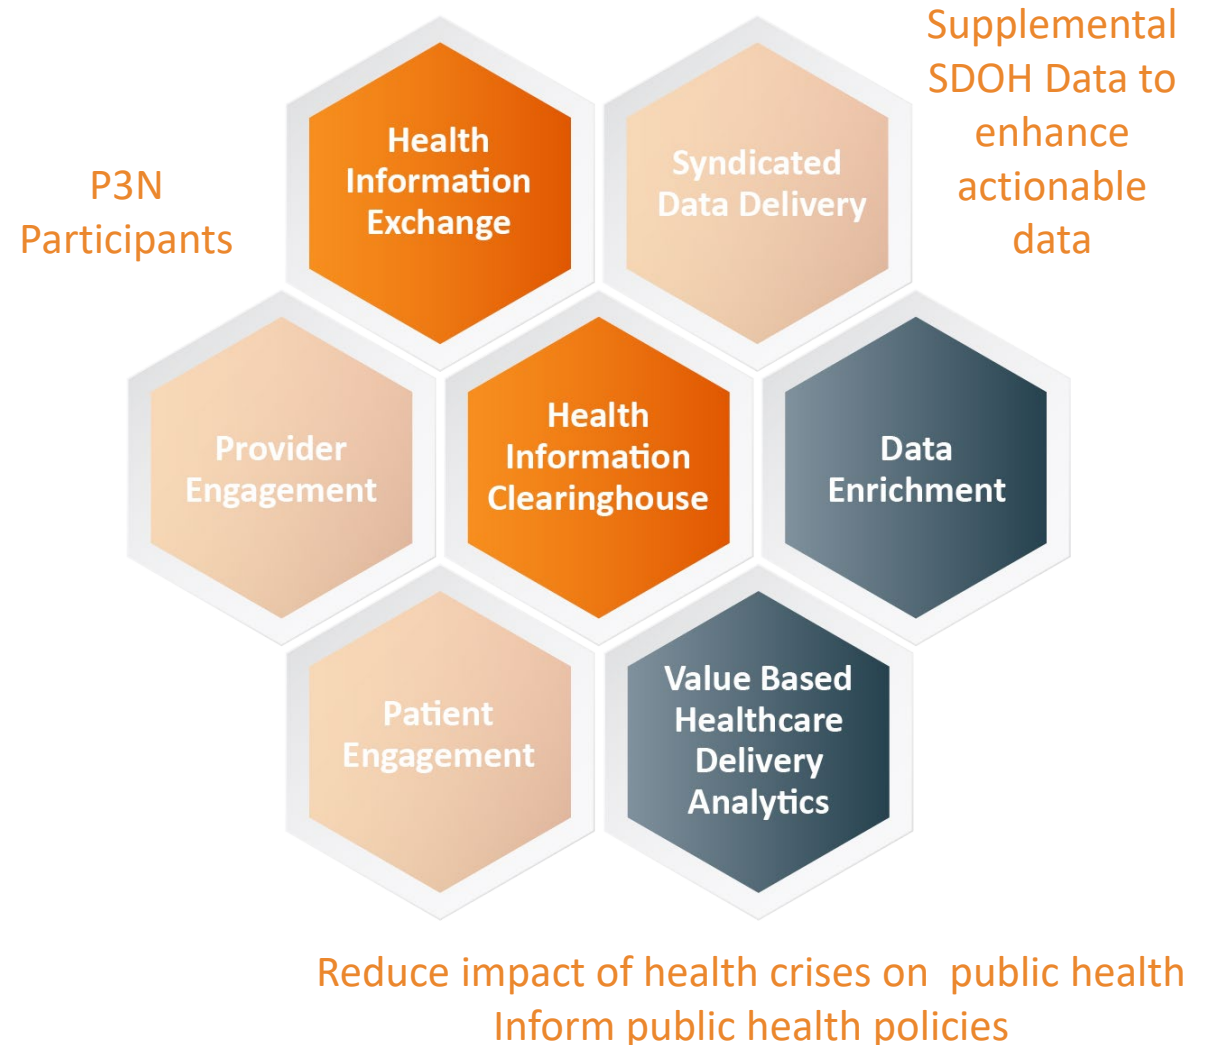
Supplemental SDOH Data to enhance actionable data

P3N Participants

Health Information Exchange

Syndicated Data Delivery

Provider Engagement

Health Information Clearinghouse

Data Enrichment

Patient Engagement

Value Based Healthcare Delivery Analytics

Reduce impact of health crises on public health
Inform public health policies